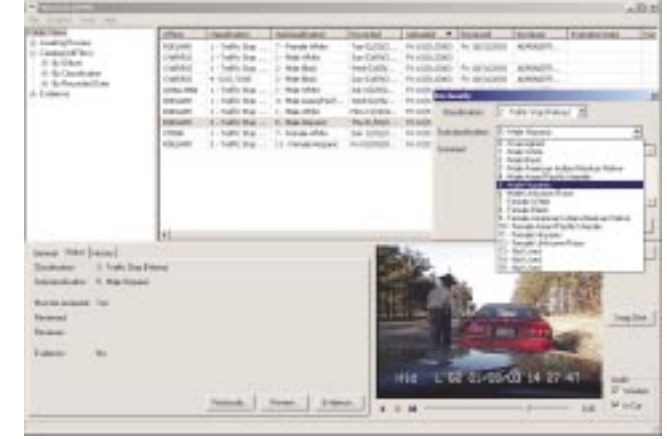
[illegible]

| Officer | Classification | Subclassification | Recorded | Uploaded | Reviewed | Reviewer | Expiration Date |
|---|---|---|---|---|---|---|---|
| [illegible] | 1 - Traffic Stop | 7 - Female White | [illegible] | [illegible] | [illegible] | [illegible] | |
| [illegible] | 1 - Traffic Stop | 1 - Male White | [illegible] | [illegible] | | | |
| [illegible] | 1 - Traffic Stop | 2 - Male Black | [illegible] | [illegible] | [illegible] | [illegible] | |
| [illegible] | 4 - DUI | 1 - Male White | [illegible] | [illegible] | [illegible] | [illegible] | |
| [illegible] | 1 - Traffic Stop | 2 - Male Black | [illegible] | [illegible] | | | |
| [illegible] | 1 - Traffic Stop | 5 - Male Asian | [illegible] | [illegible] | | | |
| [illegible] | 1 - Traffic Stop | 1 - Male White | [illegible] | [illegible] | | | |
| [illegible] | 1 - Traffic Stop | 6 - Male Hispanic | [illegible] | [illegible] | | | |
| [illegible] | 1 - Traffic Stop | 7 - Female White | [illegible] | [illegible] | | | |
| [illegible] | 1 - Traffic Stop | 12 - Female Hispanic | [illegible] | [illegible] | | | |

General Status History

Classification: 1 - Traffic Stop (External)
Subclassification: 6 - Male Hispanic
Must be reviewed: Yes
Reviewed:
Reviewer:
Evidence: No

Playback Preview Evidence

Edit Classify
Classification: 1 - Traffic Stop (External)
Subclassification: 6 - Male Hispanic
Comment:
0 - Unassigned
1 - Male White
2 - Male Black
3 - Male American Indian/Alaskan Native
4 - Male Asian/Pacific Islander
6 - Male Hispanic
5 - Male Unknown Race
7 - Female White
8 - Female Black
9 - Female American Indian/Alaskan Native
10 - Female Asian/Pacific Islander
11 - Female Hispanic
12 - Female Unknown Race
13 - Not Used
14 - Not Used
15 - Not Used

Snap Shot

HI4 L 02 01/05/03 14 27 47

Audio
Wireless
In Car